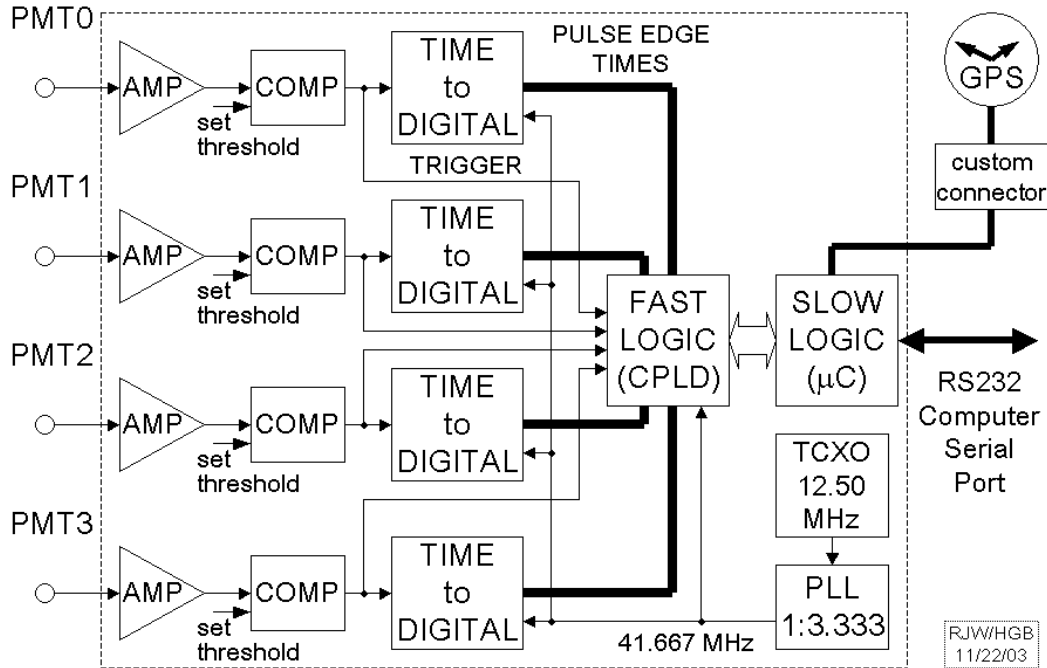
PMT0

AMP

set threshold

COMP

TIME to DIGITAL

PULSE EDGE TIMES

TRIGGER

GPS

custom connector

PMT1

AMP

set threshold

COMP

TIME to DIGITAL

FAST LOGIC (CPLD)

SLOW LOGIC ($\mu$C)

PMT2

AMP

set threshold

COMP

TIME to DIGITAL

RS232 Computer Serial Port

TCXO 12.50 MHz

PMT3

AMP

set threshold

COMP

TIME to DIGITAL

PLL 1:3.333

41.667 MHz

RJW/HGB 11/22/03